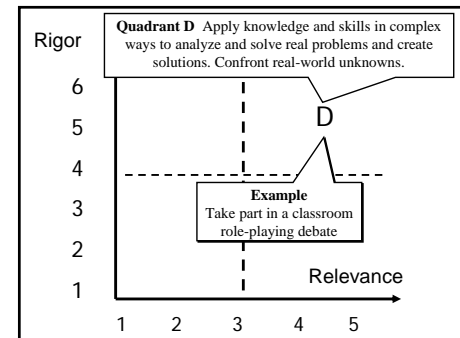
Rigor

Quadrant D Apply knowledge and skills in complex ways to analyze and solve real problems and create solutions. Confront real-world unknowns.

6

5

D

4

3

Example
Take part in a classroom role-playing debate

2

Relevance

1

1 2 3 4 5